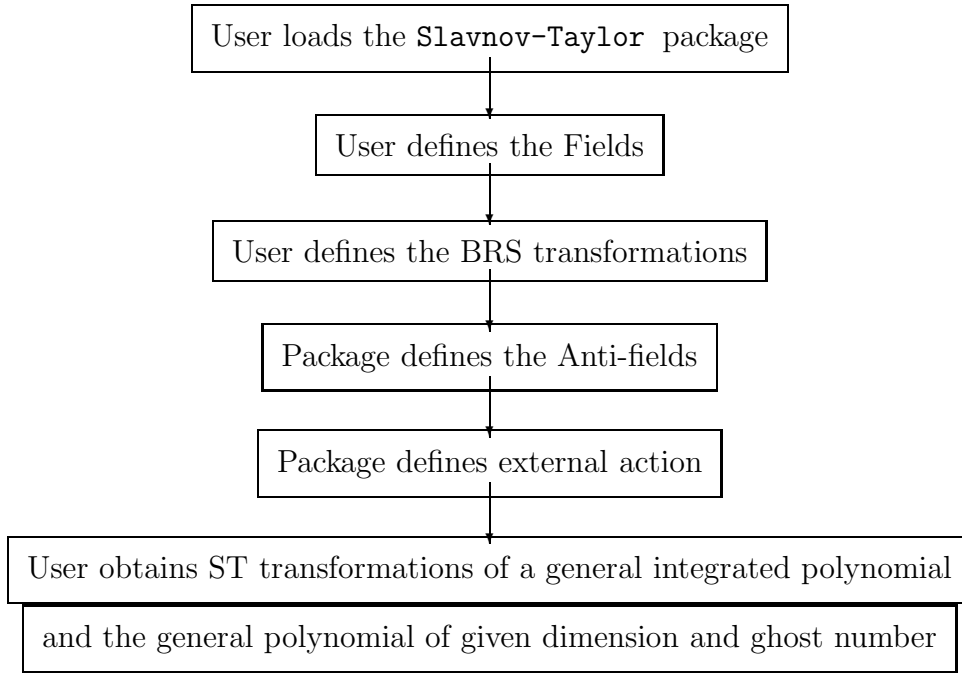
User loads the Slavnov-Taylor package

User defines the Fields

User defines the BRS transformations

Package defines the Anti-fields

Package defines external action

User obtains ST transformations of a general integrated polynomial

and the general polynomial of given dimension and ghost number